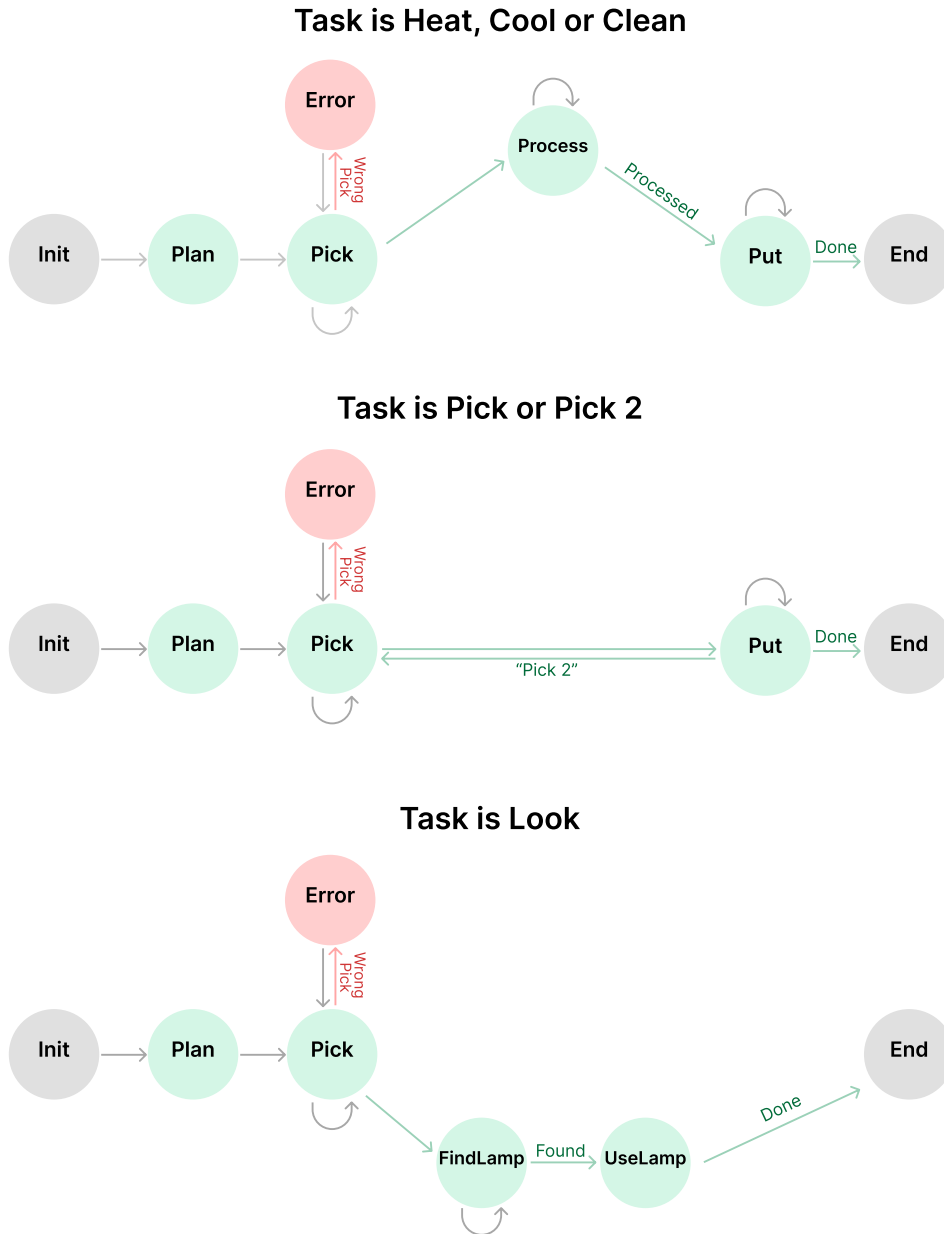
Task is Heat, Cool or Clean

Error

Wrong Pick

Process

Processed

Init

Plan

Pick

Put

Done

End

Task is Pick or Pick 2

Error

Wrong Pick

Init

Plan

Pick

Put

Done

End

"Pick 2"

Task is Look

Error

Wrong Pick

Init

Plan

Pick

End

Done

FindLamp

Found

UseLamp